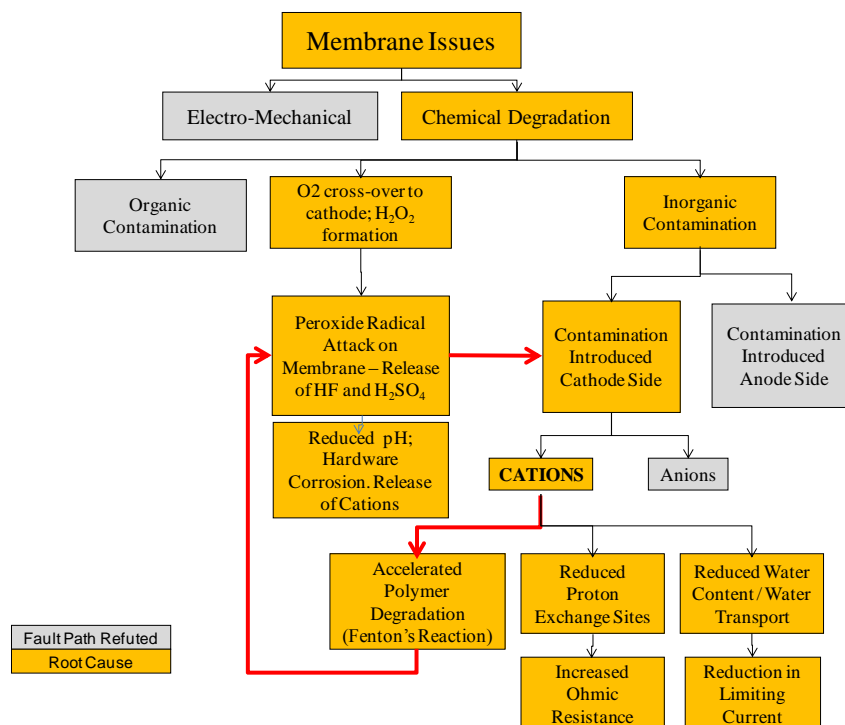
Membrane Issues

Electro-Mechanical

Chemical Degradation

Organic Contamination

O2 cross-over to cathode; $H_2O_2$ formation

Inorganic Contamination

Peroxide Radical Attack on Membrane – Release of HF and $H_2SO_4$

Contamination Introduced Cathode Side

Contamination Introduced Anode Side

Reduced pH; Hardware Corrosion. Release of Cations

CATIONS

Anions

Accelerated Polymer Degradation (Fenton's Reaction)

Reduced Proton Exchange Sites

Reduced Water Content / Water Transport

Fault Path Refuted

Root Cause

Increased Ohmic Resistance

Reduction in Limiting Current